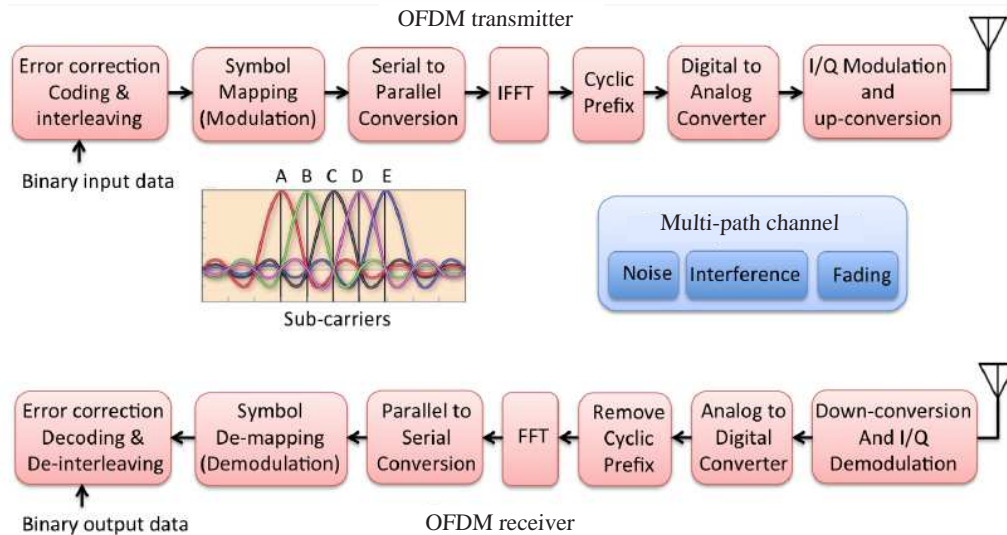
OFDM transmitter

Error correction Coding & interleaving

Symbol Mapping (Modulation)

Serial to Parallel Conversion

IFFT

Cyclic Prefix

Digital to Analog Converter

I/Q Modulation and up-conversion

Binary input data

A B C D E

Sub-carriers

Multi-path channel

Noise

Interference

Fading

Error correction Decoding & De-interleaving

Symbol De-mapping (Demodulation)

Parallel to Serial Conversion

FFT

Remove Cyclic Prefix

Analog to Digital Converter

Down-conversion And I/Q Demodulation

Binary output data

OFDM receiver